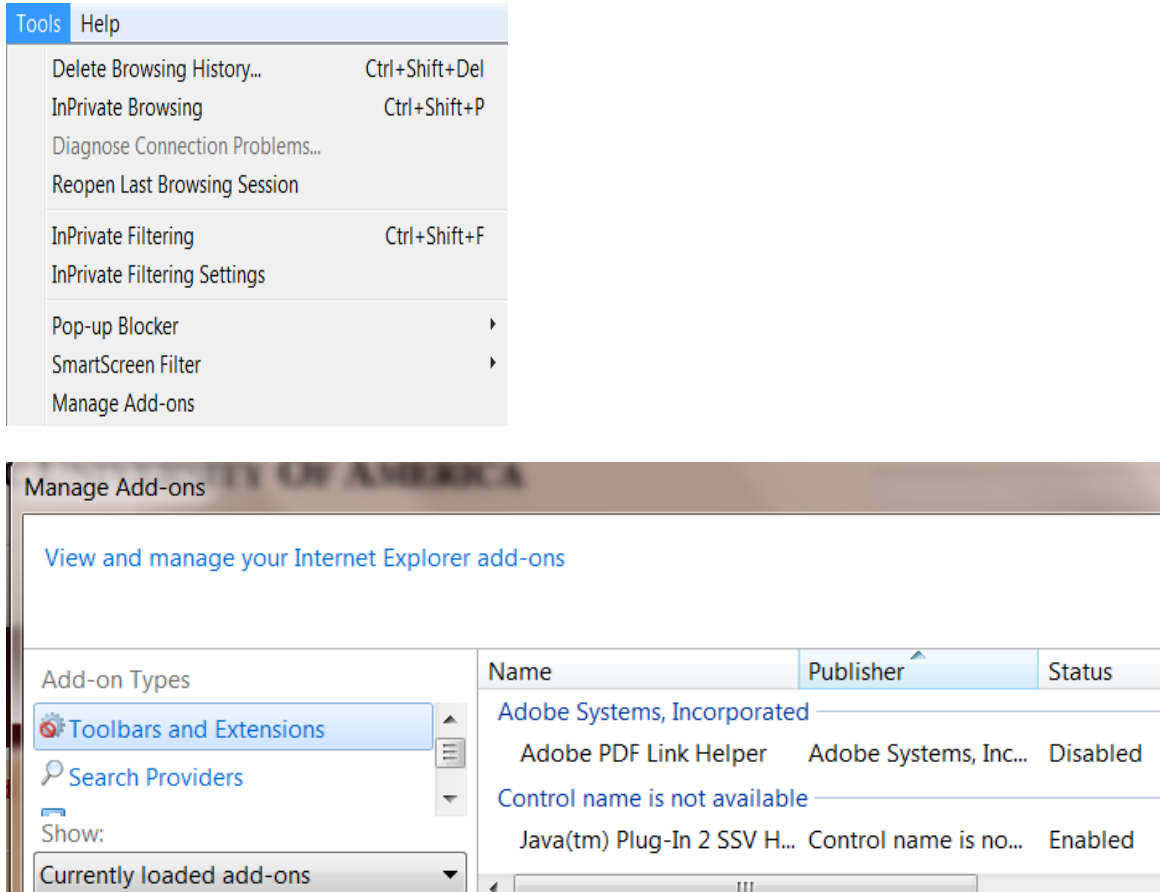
Tools Help

Delete Browsing History... Ctrl+Shift+Del
InPrivate Browsing Ctrl+Shift+P
Diagnose Connection Problems...
Reopen Last Browsing Session

InPrivate Filtering Ctrl+Shift+F
InPrivate Filtering Settings

Pop-up Blocker
SmartScreen Filter
Manage Add-ons

Manage Add-ons

View and manage your Internet Explorer add-ons

Add-on Types

Toolbars and Extensions
Search Providers

Show:
Currently loaded add-ons

| Name | Publisher | Status |
|---|---|---|
| Adobe Systems, Incorporated | | |
| Adobe PDF Link Helper | Adobe Systems, Inc... | Disabled |
| Control name is not available | | |
| Java(tm) Plug-In 2 SSV H... | Control name is no... | Enabled |